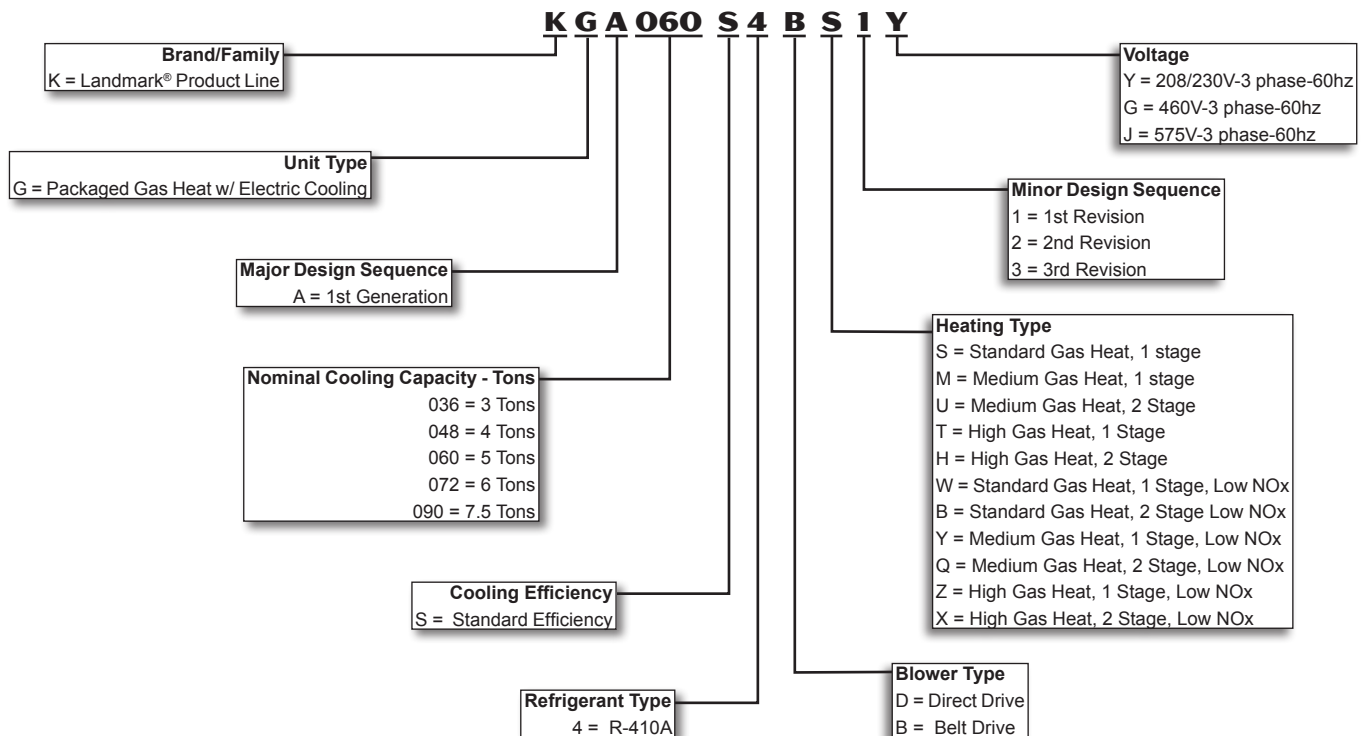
K G A 060 S 4 B S 1 Y

Brand/Family
K = Landmark® Product Line

Unit Type
G = Packaged Gas Heat w/ Electric Cooling

Major Design Sequence
A = 1st Generation

Nominal Cooling Capacity - Tons
036 = 3 Tons
048 = 4 Tons
060 = 5 Tons
072 = 6 Tons
090 = 7.5 Tons

Cooling Efficiency
S = Standard Efficiency

Refrigerant Type
4 = R-410A

Voltage
Y = 208/230V-3 phase-60hz
G = 460V-3 phase-60hz
J = 575V-3 phase-60hz

Minor Design Sequence
1 = 1st Revision
2 = 2nd Revision
3 = 3rd Revision

Heating Type
S = Standard Gas Heat, 1 stage
M = Medium Gas Heat, 1 stage
U = Medium Gas Heat, 2 Stage
T = High Gas Heat, 1 Stage
H = High Gas Heat, 2 Stage
W = Standard Gas Heat, 1 Stage, Low NOx
B = Standard Gas Heat, 2 Stage Low NOx
Y = Medium Gas Heat, 1 Stage, Low NOx
Q = Medium Gas Heat, 2 Stage, Low NOx
Z = High Gas Heat, 1 Stage, Low NOx
X = High Gas Heat, 2 Stage, Low NOx

Blower Type
D = Direct Drive
B = Belt Drive